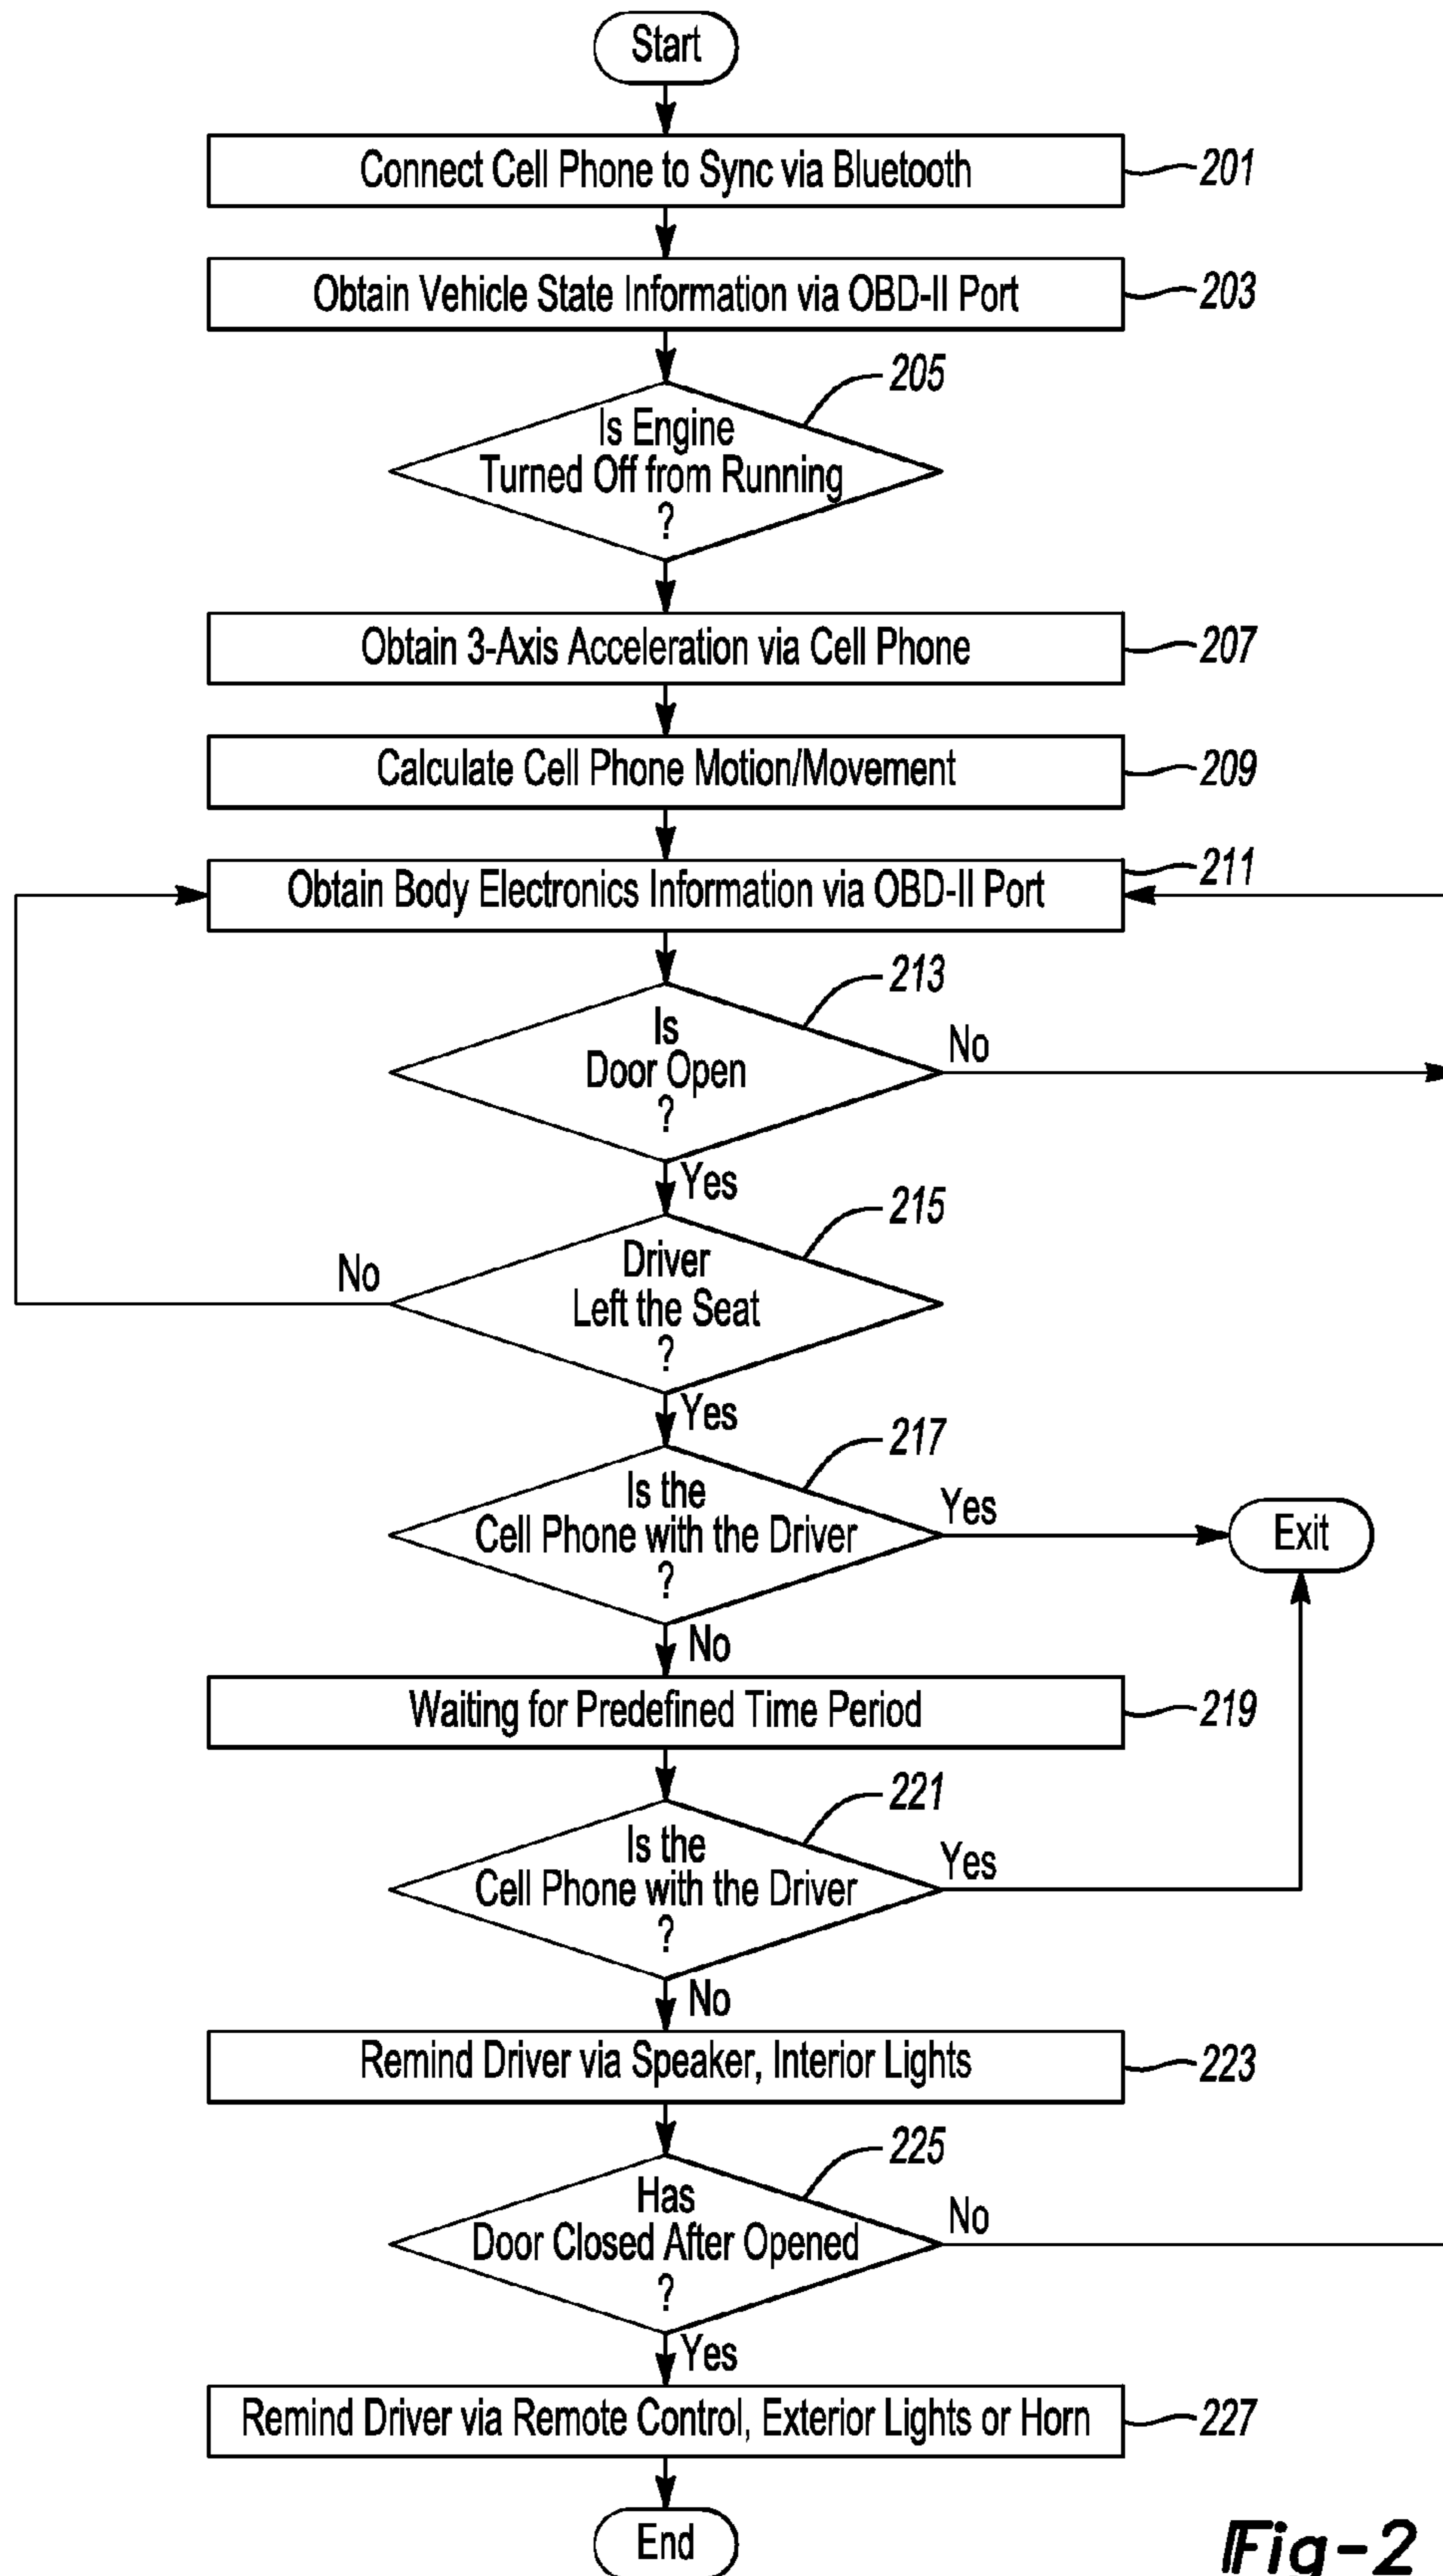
Start

Connect Cell Phone to Sync via Bluetooth 201

Obtain Vehicle State Information via OBD-II Port 203

205
Is Engine Turned Off from Running ?

Obtain 3-Axis Acceleration via Cell Phone 207

Calculate Cell Phone Motion/Movement 209

Obtain Body Electronics Information via OBD-II Port 211

213
Is Door Open ?
No
Yes

215
Driver Left the Seat ?
No
Yes

217
Is the Cell Phone with the Driver ?
Yes
Exit
No

Waiting for Predefined Time Period 219

221
Is the Cell Phone with the Driver ?
Yes
No

Remind Driver via Speaker, Interior Lights 223

225
Has Door Closed After Opened ?
No
Yes

Remind Driver via Remote Control, Exterior Lights or Horn 227

End

Fig-2